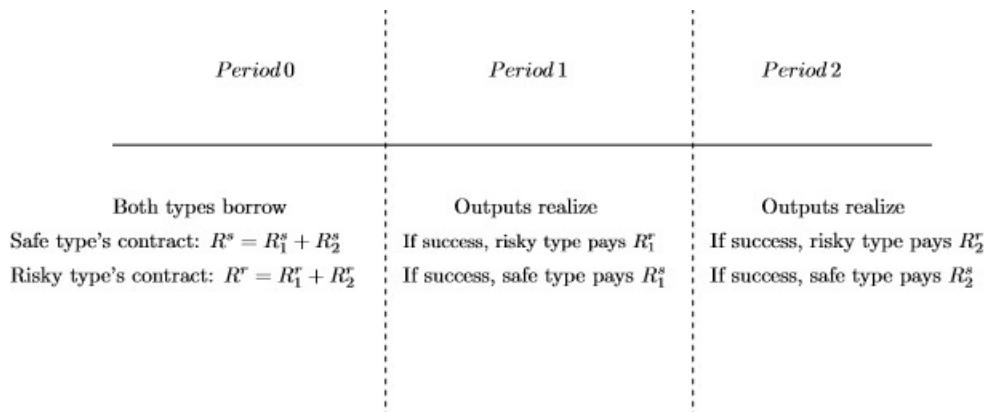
$Period\,0$

$Period\,1$

$Period\,2$

Both types borrow

Safe type's contract: $R^s = R_1^s + R_2^s$

Risky type's contract: $R^r = R_1^r + R_2^r$

Outputs realize

If success, risky type pays $R_1^r$

If success, safe type pays $R_1^s$

Outputs realize

If success, risky type pays $R_2^r$

If success, safe type pays $R_2^s$